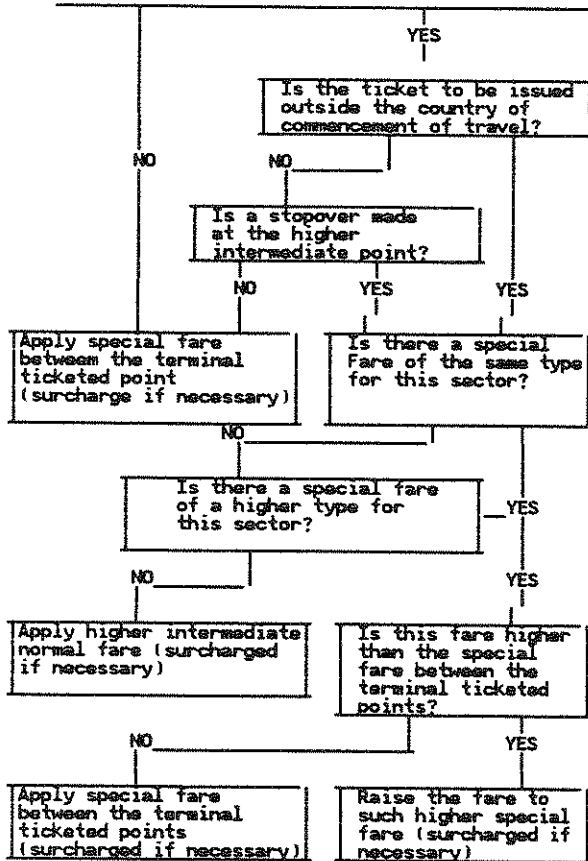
YES

Is the ticket to be issued outside the country of commencement of travel?

NO

NO

Is a stopover made at the higher intermediate point?

NO

YES

YES

Apply special fare between the terminal ticketed point (surcharge if necessary)

Is there a special Fare of the same type for this sector?

NO

Is there a special fare of a higher type for this sector?

YES

NO

YES

Apply higher intermediate normal fare (surcharged if necessary)

Is this fare higher than the special fare between the terminal ticketed points?

NO

YES

Apply special fare between the terminal ticketed points (surcharged if necessary)

Raise the fare to such higher special fare (surcharged if necessary)